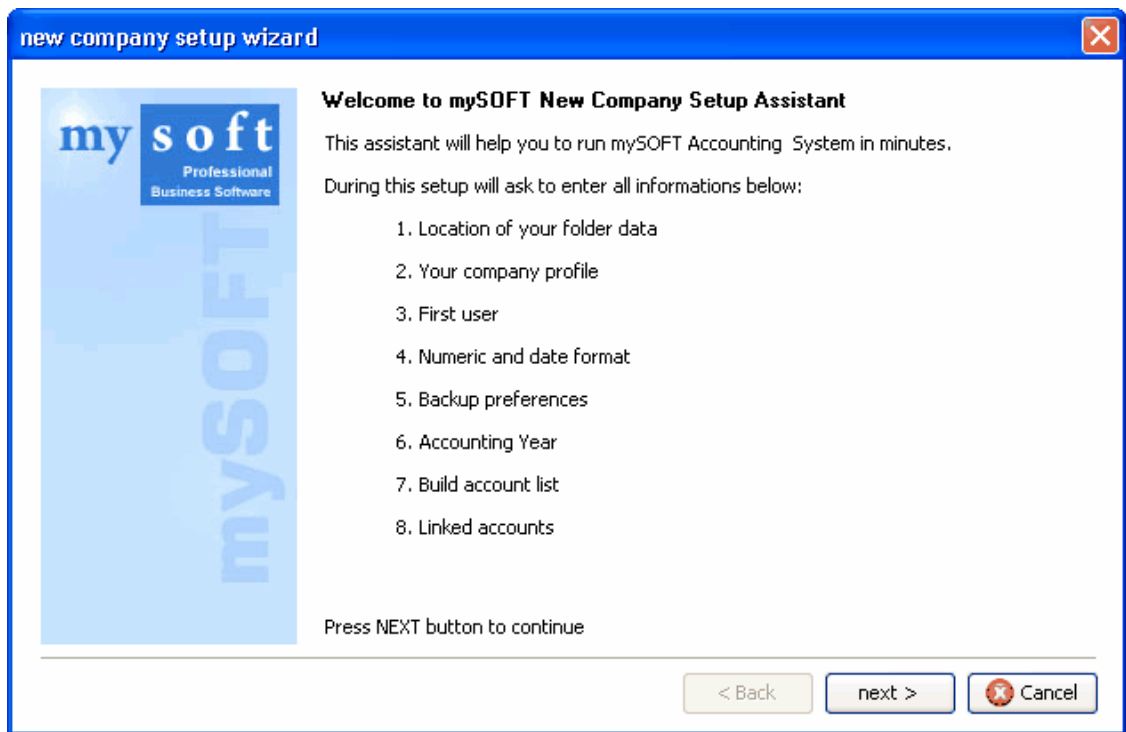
new company setup wizard

my soft
Professional
Business Software

mySOFT

Welcome to mySOFT New Company Setup Assistant

This assistant will help you to run mySOFT Accounting System in minutes.

During this setup will ask to enter all informations below:

1. Location of your folder data

2. Your company profile

3. First user

4. Numeric and date format

5. Backup preferences

6. Accounting Year

7. Build account list

8. Linked accounts

Press NEXT button to continue

< Back next > Cancel